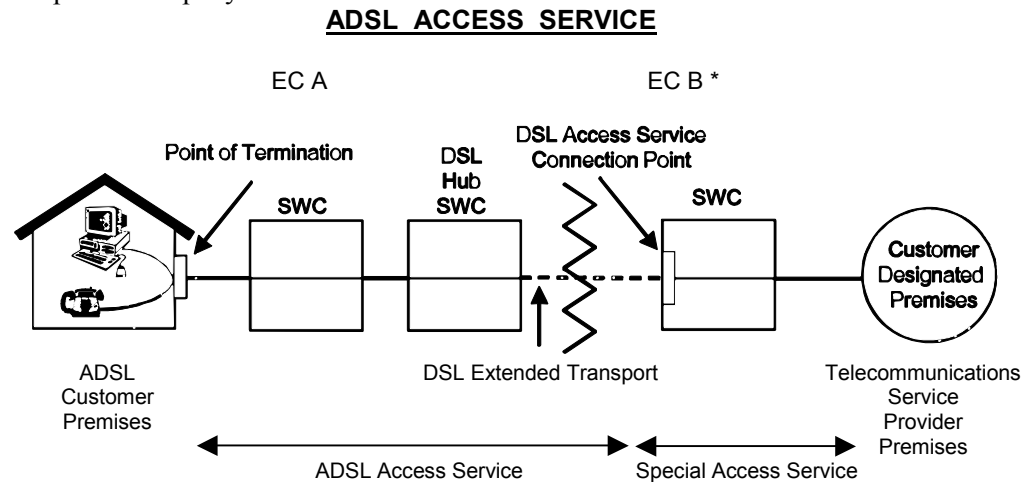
ADSL ACCESS SERVICE

EC A

EC B *

Point of Termination

SWC

DSL Hub SWC

DSL Access Service Connection Point

SWC

Customer Designated Premises

ADSL Customer Premises

DSL Extended Transport

Telecommunications Service Provider Premises

ADSL Access Service

Special Access Service